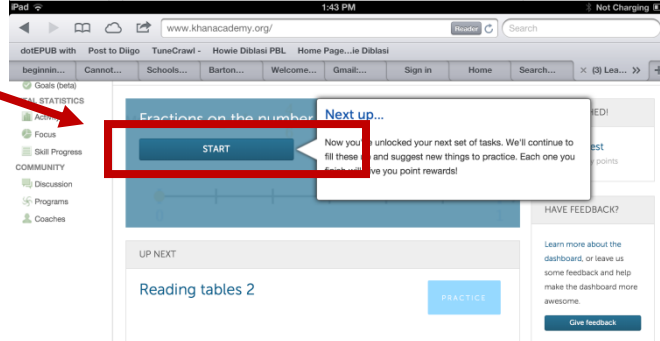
iPad 1:43 PM Not Charging

www.khanacademy.org/ Reader Search

dotEPUB with Post to Diigo TuneCrawl - Howie Diblasi PBL Home Page...ie Diblasi

beginnin... Cannot... Schools... Barton... Welcome... Gmail:... Sign in Home Search... (3) Lea...

Goals (beta)

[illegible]AL STATISTICS

Activity

Focus

Skill Progress

COMMUNITY

Discussion

Programs

Coaches

Fractions on the number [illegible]

START

Next up...

Now you['v]e unlocked your next set of tasks. We'll continue to fill these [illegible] and suggest new things to practice. Each one you finish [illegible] give you point rewards!

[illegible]ED!

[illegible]est

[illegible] points

HAVE FEEDBACK?

Learn more about the dashboard, or leave us some feedback and help make the dashboard more awesome.

Give feedback

UP NEXT

Reading tables 2

PRACTICE